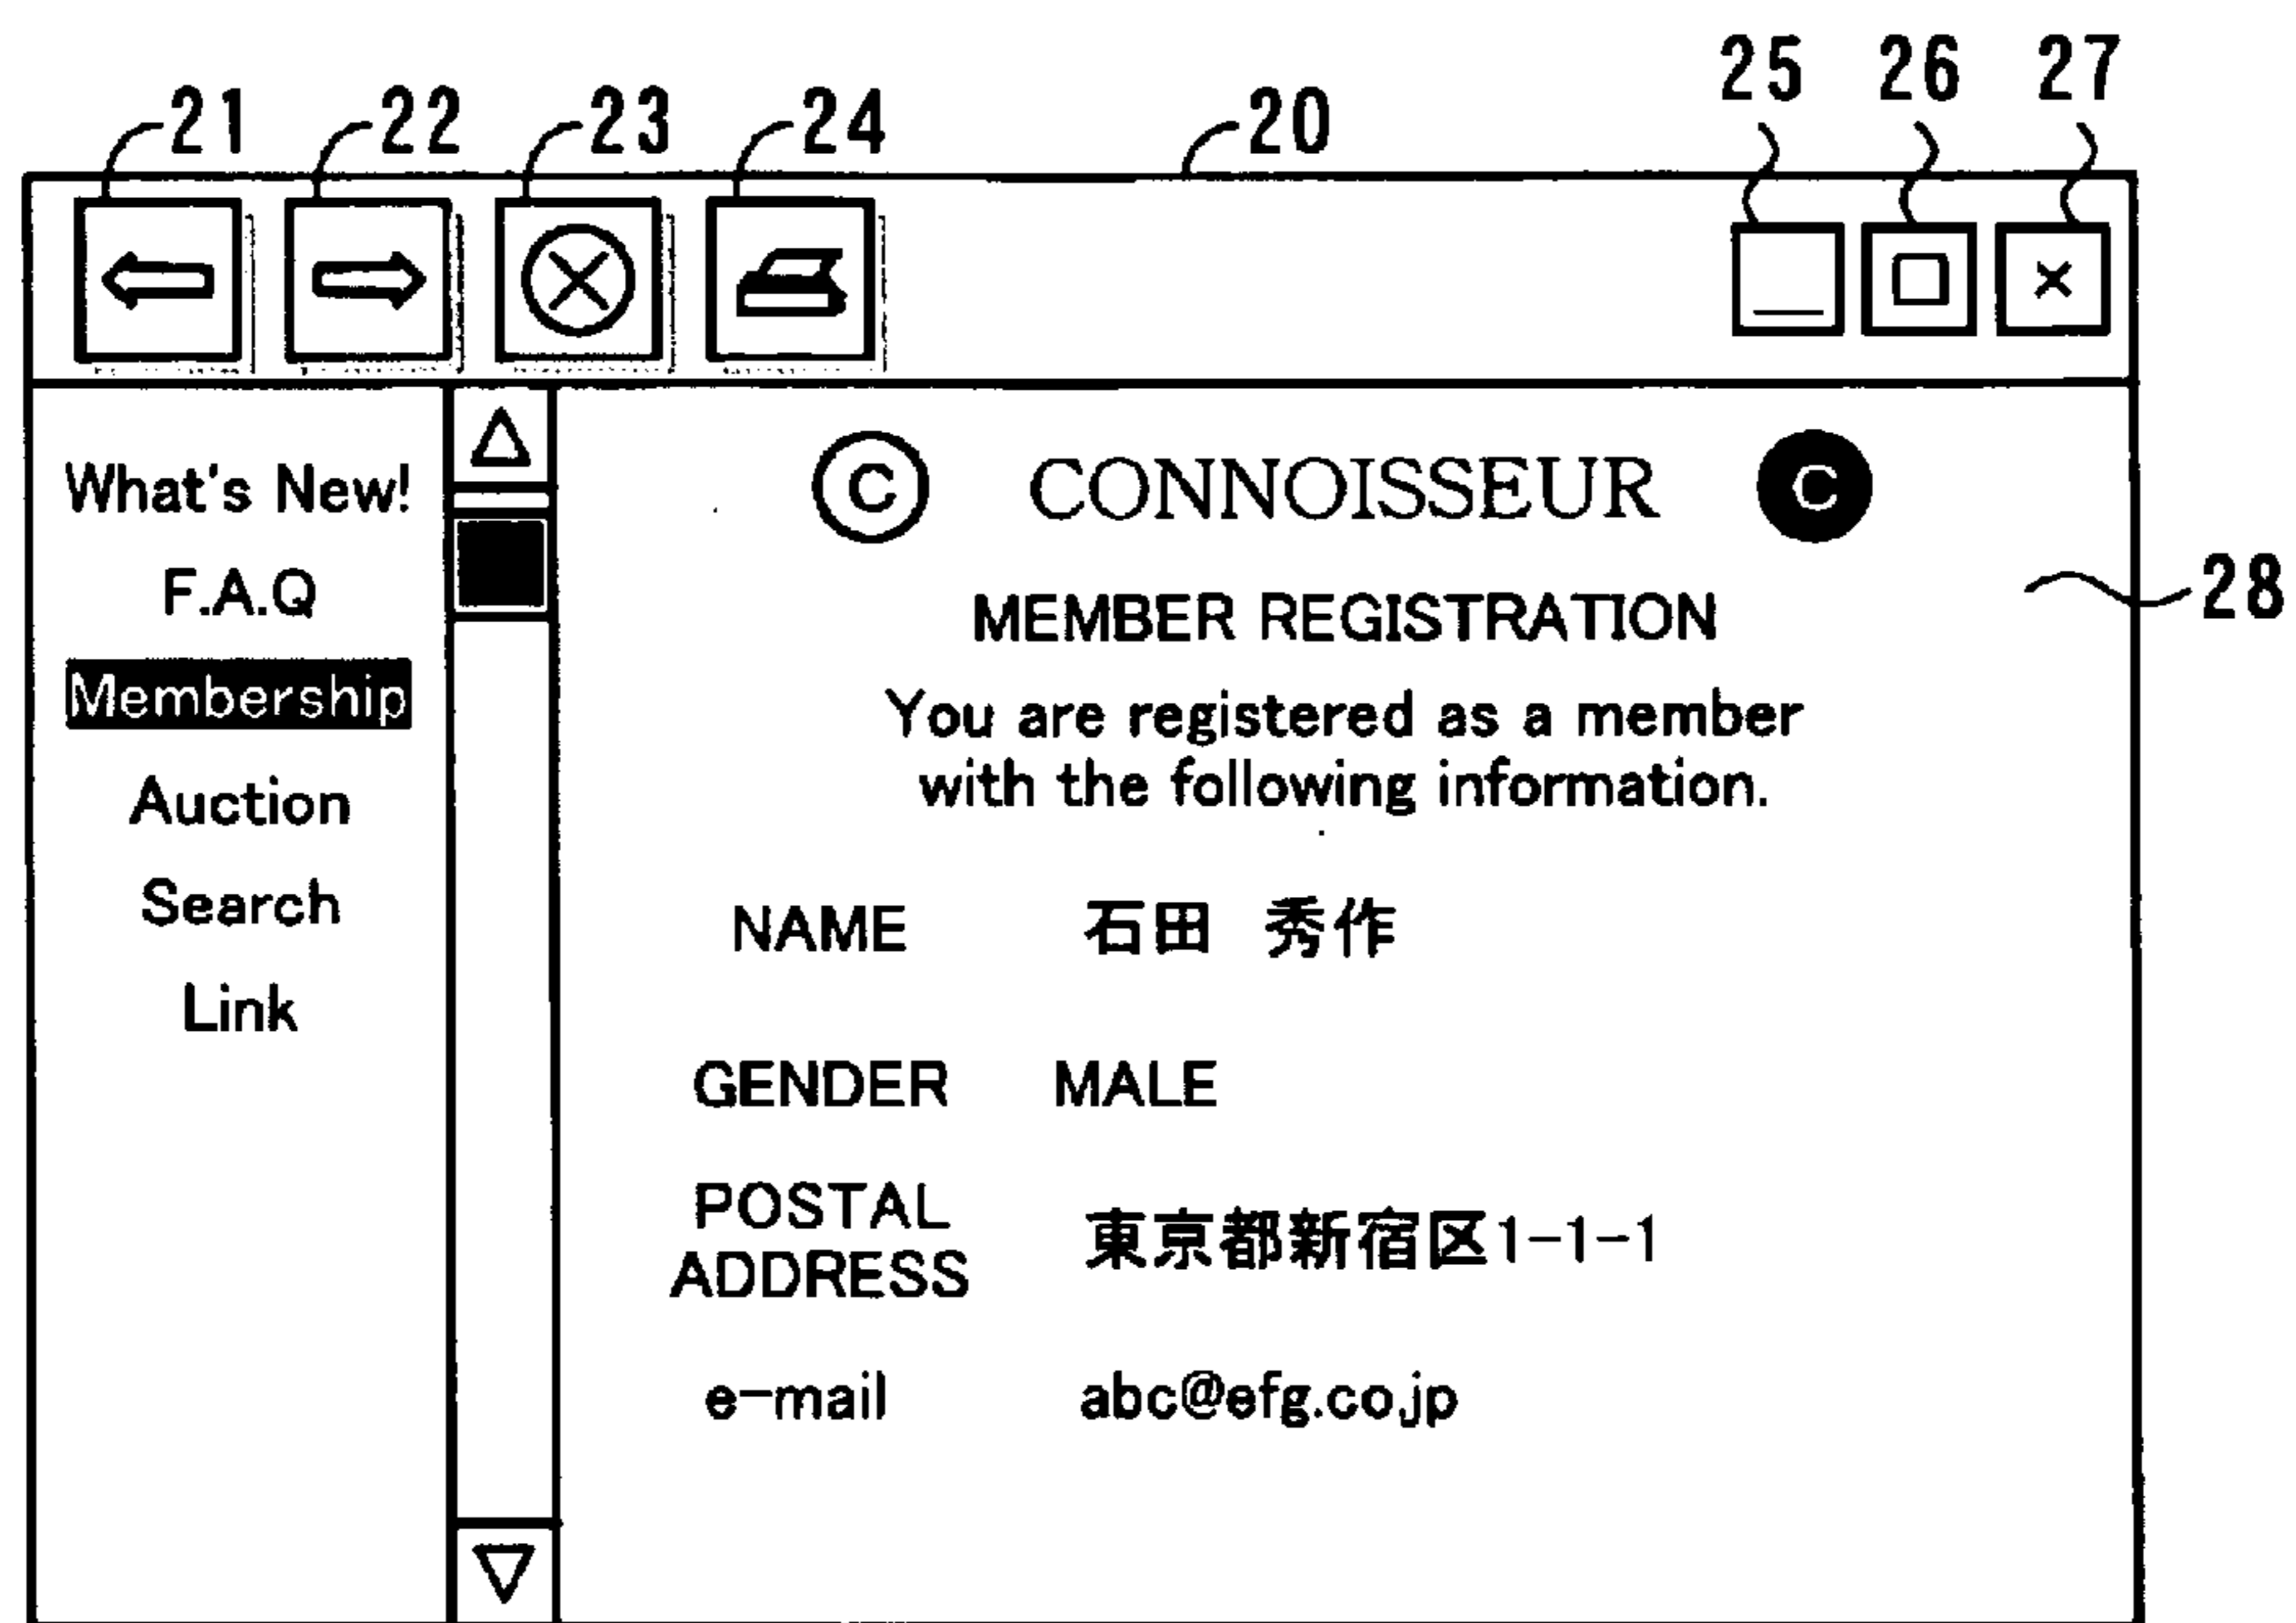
21 22 23 24 20 25 26 27

×

What's New!
F.A.Q
Membership
Auction
Search
Link

© CONNOISSEUR ©

28

MEMBER REGISTRATION

You are registered as a member with the following information.

NAME 石田 秀作

GENDER MALE

POSTAL ADDRESS 東京都新宿区1-1-1

e-mail abc@efg.co.jp